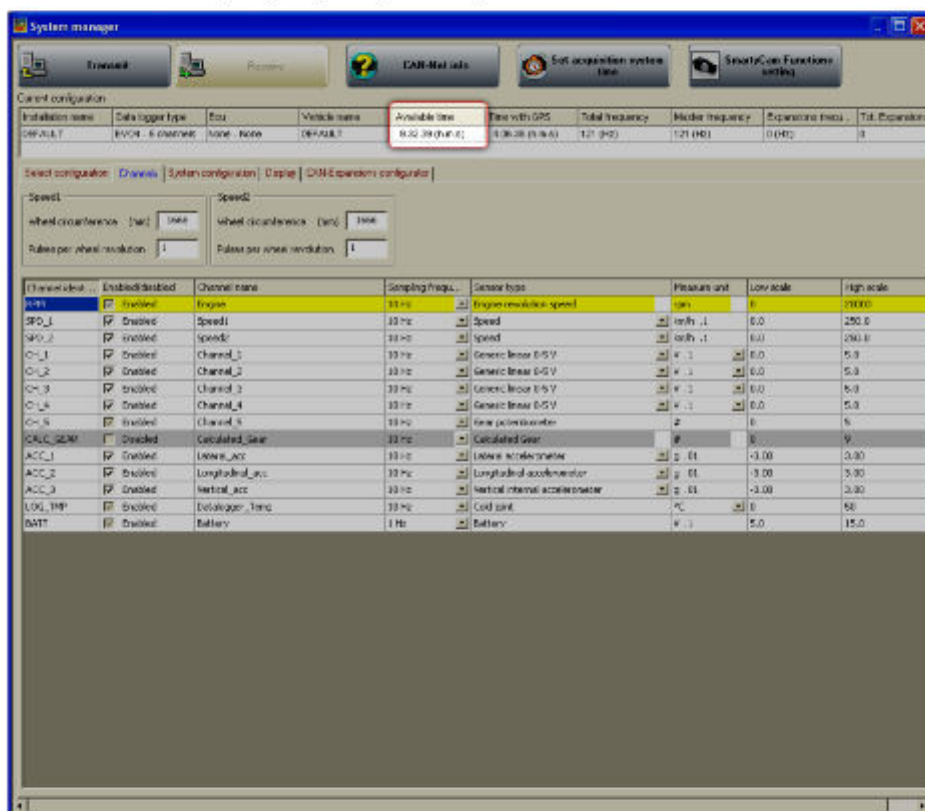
System manager

Transmit

Receive

CAN-Net info

Set acquisition system time

SmartyCam Functions setting

Current configuration

| Installation name | Data logger type | Ecu | Vehicle name | Available time | Time with GPS | Total frequency | Master frequency | Expansions frequ... | Tot. Expansion |
|---|---|---|---|---|---|---|---|---|---|
| DEFAULT | EVO4 - 6 channels | None - None | DEFAULT | 8:32:39 (h:m:s) | 8:36:38 (h:m:s) | 121 (Hz) | 121 (Hz) | 0 (Hz) | 0 |

Select configuration | Channels | System configuration | Display | CAN-Expansions configurator

Speed1
Wheel circumference (mm) 1666
Pulses per wheel revolution 1

Speed2
Wheel circumference (mm) 1666
Pulses per wheel revolution 1

| Channel ident... | Enabled/disabled | Channel name | Sampling frequ... | Sensor type | Measure unit | Low scale | High scale |
|---|---|---|---|---|---|---|---|
| RPM | Enabled | Engine | 10 Hz | Engine revolution speed | rpm | 0 | 20000 |
| SPD_1 | Enabled | Speed1 | 10 Hz | Speed | km/h .1 | 0.0 | 250.0 |
| SPD_2 | Enabled | Speed2 | 10 Hz | Speed | km/h .1 | 0.0 | 250.0 |
| CH_1 | Enabled | Channel_1 | 10 Hz | Generic linear 0-5 V | V .1 | 0.0 | 5.0 |
| CH_2 | Enabled | Channel_2 | 10 Hz | Generic linear 0-5 V | V .1 | 0.0 | 5.0 |
| CH_3 | Enabled | Channel_3 | 10 Hz | Generic linear 0-5 V | V .1 | 0.0 | 5.0 |
| CH_4 | Enabled | Channel_4 | 10 Hz | Generic linear 0-5 V | V .1 | 0.0 | 5.0 |
| CH_5 | Enabled | Channel_5 | 10 Hz | Gear potentiometer | # | 0 | 5 |
| CALC_GEAR | Disabled | Calculated_Gear | 10 Hz | Calculated Gear | # | 0 | 9 |
| ACC_1 | Enabled | Lateral_acc | 10 Hz | Lateral accelerometer | g .01 | -3.00 | 3.00 |
| ACC_2 | Enabled | Longitudinal_acc | 10 Hz | Longitudinal accelerometer | g .01 | -3.00 | 3.00 |
| ACC_3 | Enabled | Vertical_acc | 10 Hz | Vertical internal accelerometer | g .01 | -3.00 | 3.00 |
| LOG_TMP | Enabled | Datalogger_Temp | 10 Hz | Cold joint | °C | 0 | 60 |
| BATT | Enabled | Battery | 1 Hz | Battery | V .1 | 5.0 | 15.0 |